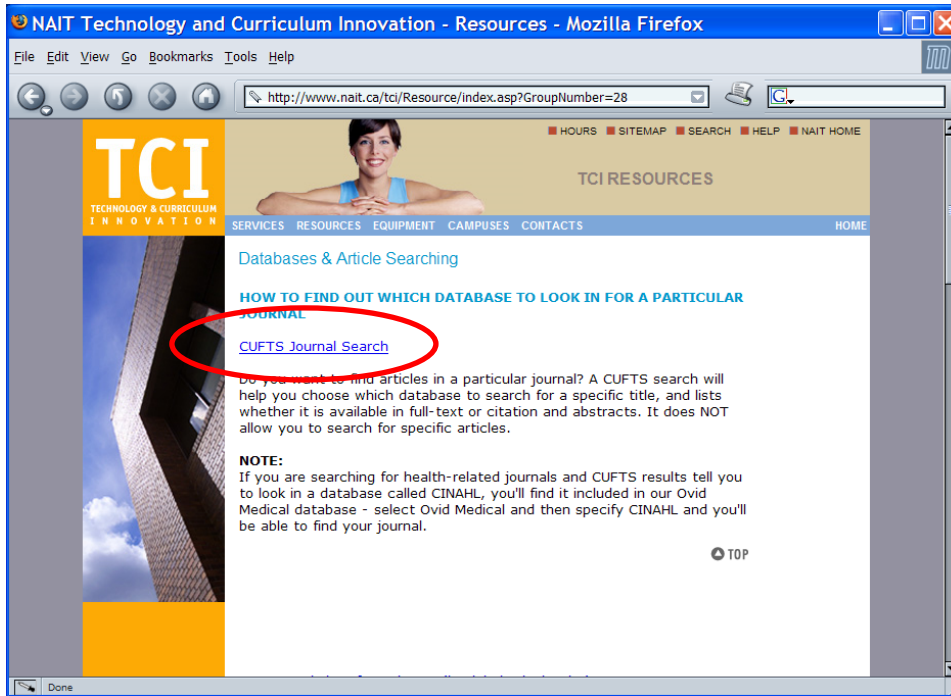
NAIT Technology and Curriculum Innovation - Resources - Mozilla Firefox

File Edit View Go Bookmarks Tools Help

http://www.nait.ca/tci/Resource/index.asp?GroupNumber=28

G

TCI
TECHNOLOGY & CURRICULUM INNOVATION

HOURS SITEMAP SEARCH HELP NAIT HOME

TCI RESOURCES

SERVICES RESOURCES EQUIPMENT CAMPUSES CONTACTS HOME

Databases & Article Searching

HOW TO FIND OUT WHICH DATABASE TO LOOK IN FOR A PARTICULAR JOURNAL

CUFTS Journal Search

Do you want to find articles in a particular journal? A CUFTS search will help you choose which database to search for a specific title, and lists whether it is available in full-text or citation and abstracts. It does NOT allow you to search for specific articles.

NOTE:
If you are searching for health-related journals and CUFTS results tell you to look in a database called CINAHL, you'll find it included in our Ovid Medical database - select Ovid Medical and then specify CINAHL and you'll be able to find your journal.

TOP

Done